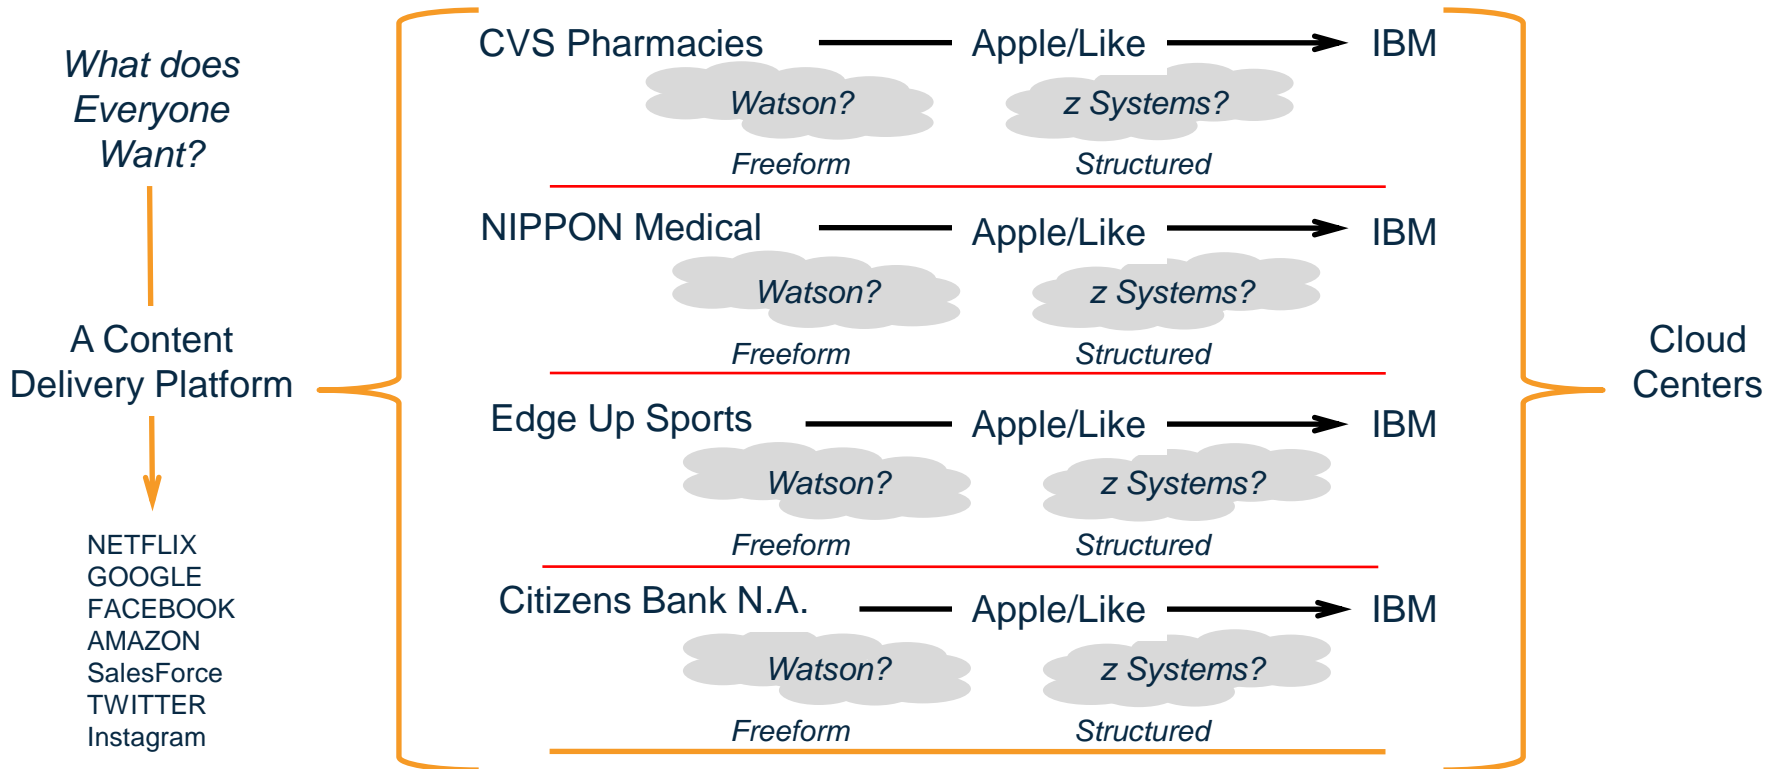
What does Everyone Want?

A Content Delivery Platform

NETFLIX
GOOGLE
FACEBOOK
AMAZON
SalesForce
TWITTER
Instagram

CVS Pharmacies Apple/Like IBM
Watson? z Systems?
Freeform Structured

NIPPON Medical Apple/Like IBM
Watson? z Systems?
Freeform Structured

Edge Up Sports Apple/Like IBM
Watson? z Systems?
Freeform Structured

Citizens Bank N.A. Apple/Like IBM
Watson? z Systems?
Freeform Structured

Cloud Centers